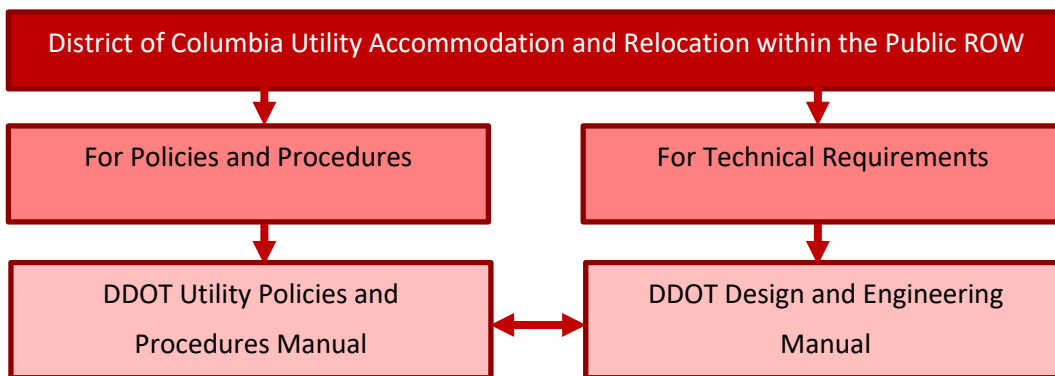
District of Columbia Utility Accommodation and Relocation within the Public ROW

For Policies and Procedures

For Technical Requirements

DDOT Utility Policies and Procedures Manual

DDOT Design and Engineering Manual